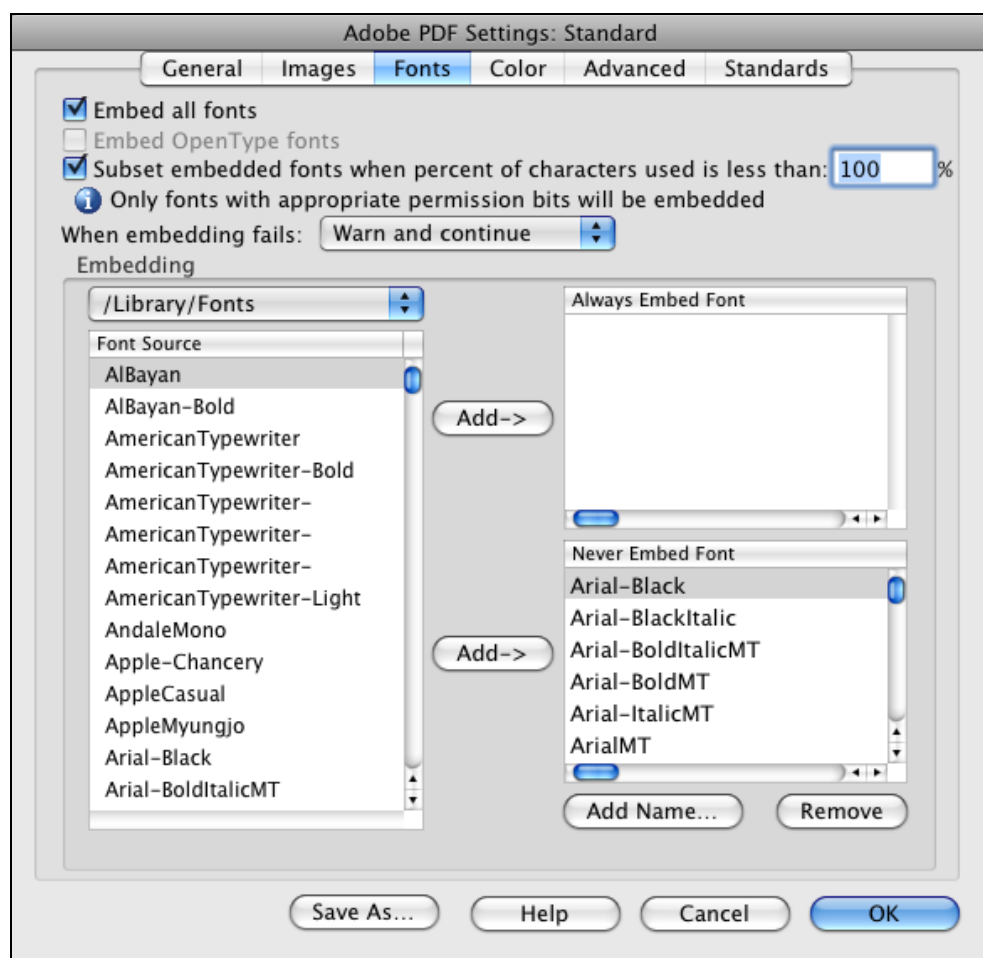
Adobe PDF Settings: Standard

General | Images | Fonts | Color | Advanced | Standards

Embed all fonts
Embed OpenType fonts
Subset embedded fonts when percent of characters used is less than: 100 %
Only fonts with appropriate permission bits will be embedded
When embedding fails: Warn and continue

Embedding
/Library/Fonts

Font Source
AlBayan
AlBayan-Bold
AmericanTypewriter
AmericanTypewriter-Bold
AmericanTypewriter-
AmericanTypewriter-
AmericanTypewriter-
AmericanTypewriter-Light
AndaleMono
Apple-Chancery
AppleCasual
AppleMyungjo
Arial-Black
Arial-BoldItalicMT

Add->
Add->

Always Embed Font

Never Embed Font
Arial-Black
Arial-BlackItalic
Arial-BoldItalicMT
Arial-BoldMT
Arial-ItalicMT
ArialMT

Add Name...
Remove

Save As...
Help
Cancel
OK